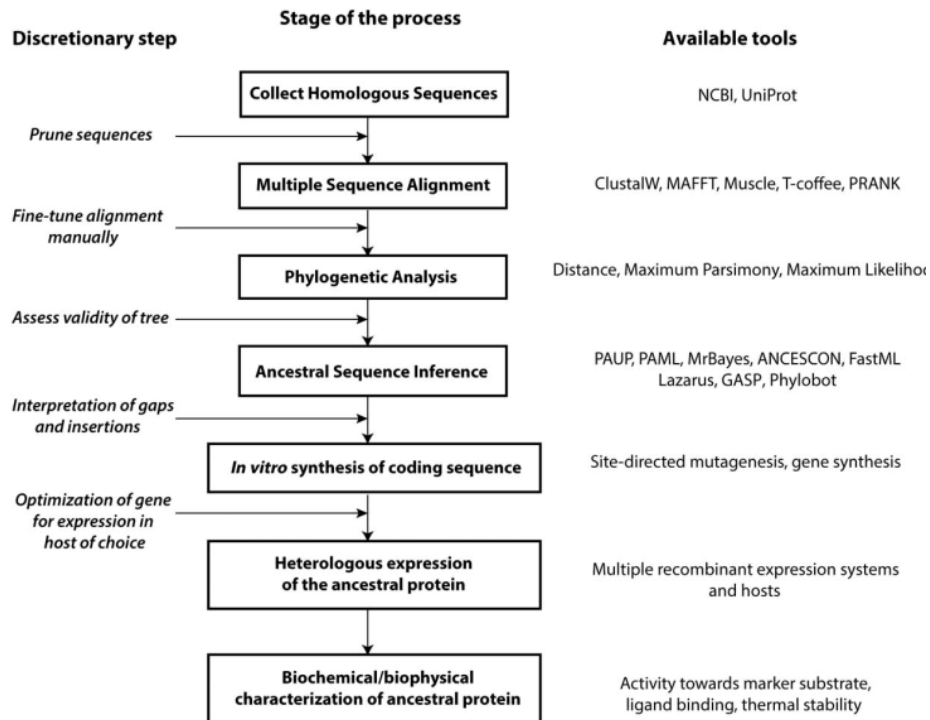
Stage of the process

Discretionary step

Available tools

Collect Homologous Sequences

NCBI, UniProt

Prune sequences

Multiple Sequence Alignment

ClustalW, MAFFT, Muscle, T-coffee, PRANK

Fine-tune alignment manually

Phylogenetic Analysis

Distance, Maximum Parsimony, Maximum Likeliho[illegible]

Assess validity of tree

Ancestral Sequence Inference

PAUP, PAML, MrBayes, ANCESCON, FastML Lazarus, GASP, Phylobot

Interpretation of gaps and insertions

In vitro synthesis of coding sequence

Site-directed mutagenesis, gene synthesis

Optimization of gene for expression in host of choice

Heterologous expression of the ancestral protein

Multiple recombinant expression systems and hosts

Biochemical/biophysical characterization of ancestral protein

Activity towards marker substrate, ligand binding, thermal stability